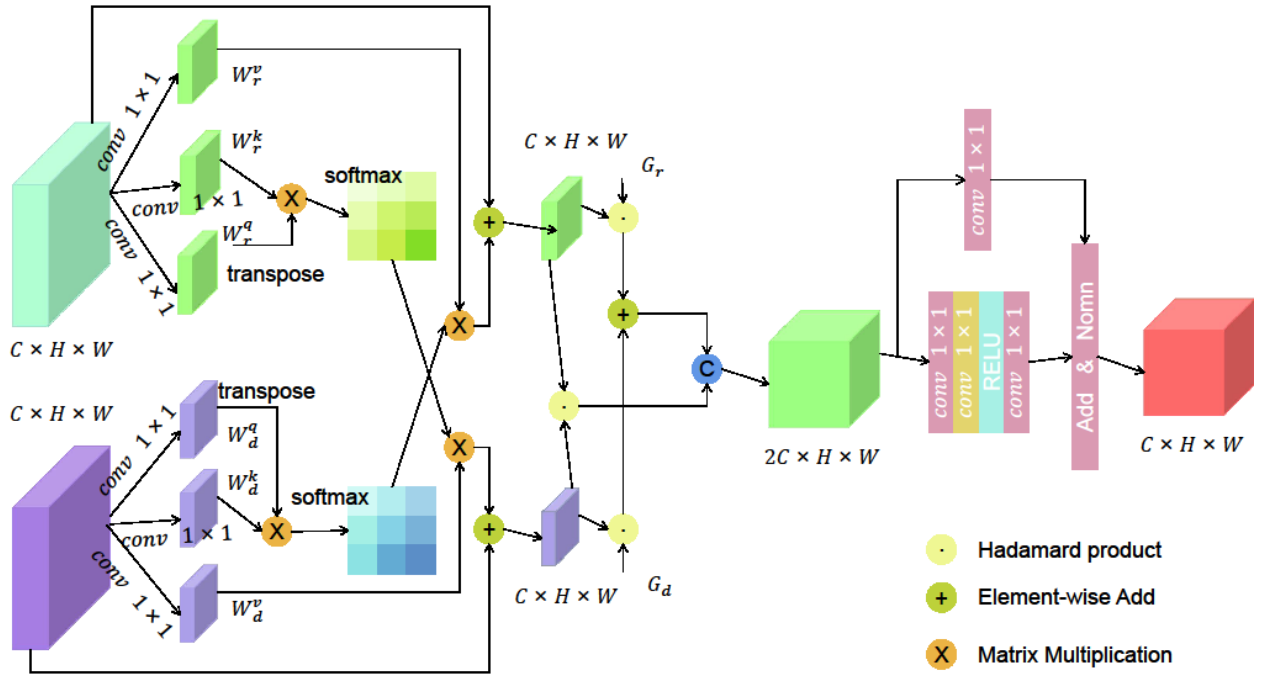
$W_r^v$

$conv\ 1\times1$

$W_r^k$

$conv\ 1\times1$

$W_r^q$

$conv\ 1\times1$

transpose

softmax

X

$C\times H\times W$

$C\times H\times W$

$G_r$

+

·

+

X

C

$C\times H\times W$

transpose

$W_d^q$

$conv\ 1\times1$

$W_d^k$

$conv\ 1\times1$

softmax

X

$conv\ 1\times1$

$W_d^v$

X

·

+

·

$C\times H\times W$

$G_d$

$2C\times H\times W$

$conv\ 1\times1$

$conv\ 1\times1$

$conv\ 1\times1$

RELU

$conv\ 1\times1$

Add & Nomn

$C\times H\times W$

· Hadamard product

+ Element-wise Add

X Matrix Multiplication